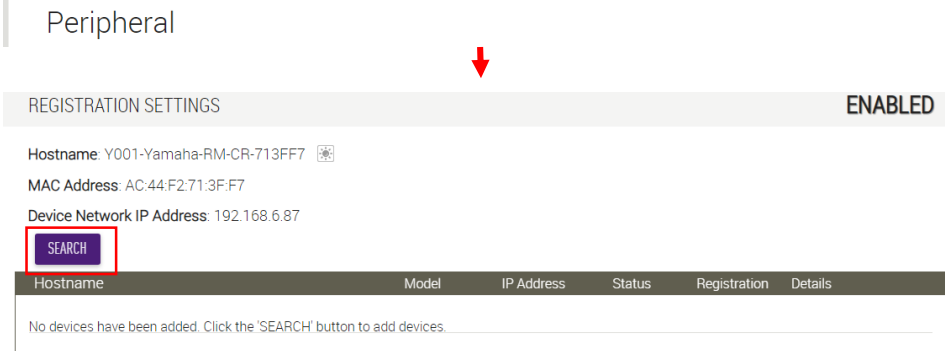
Peripheral

REGISTRATION SETTINGS

ENABLED

Hostname: Y001-Yamaha-RM-CR-713FF7

MAC Address: AC:44:F2:71:3F:F7

Device Network IP Address: 192.168.6.87

SEARCH

| Hostname | Model | IP Address | Status | Registration | Details |
|---|---|---|---|---|---|

No devices have been added. Click the 'SEARCH' button to add devices.